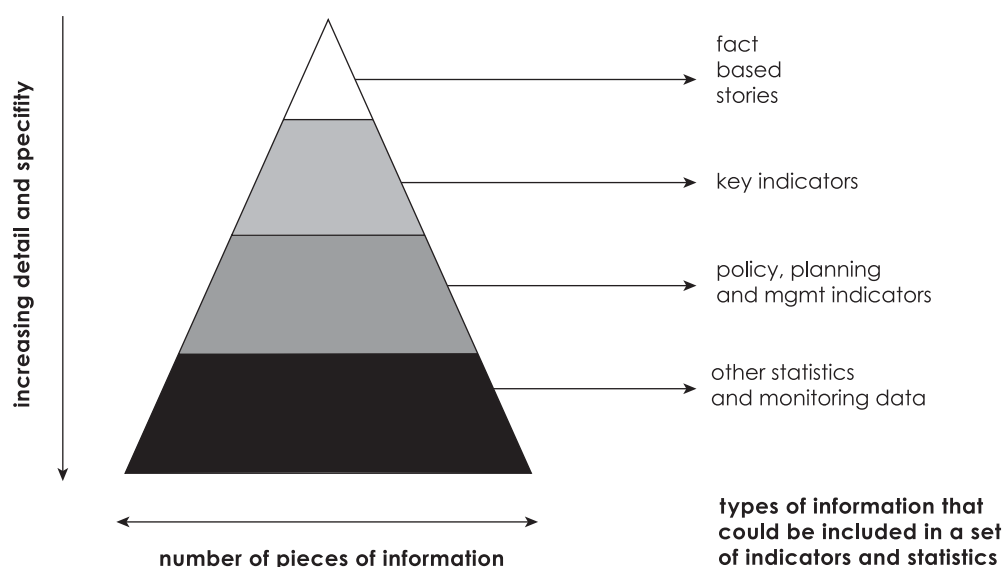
increasing detail and specifity

fact based stories

key indicators

policy, planning and mgmt indicators

other statistics and monitoring data

number of pieces of information

types of information that could be included in a set of indicators and statistics